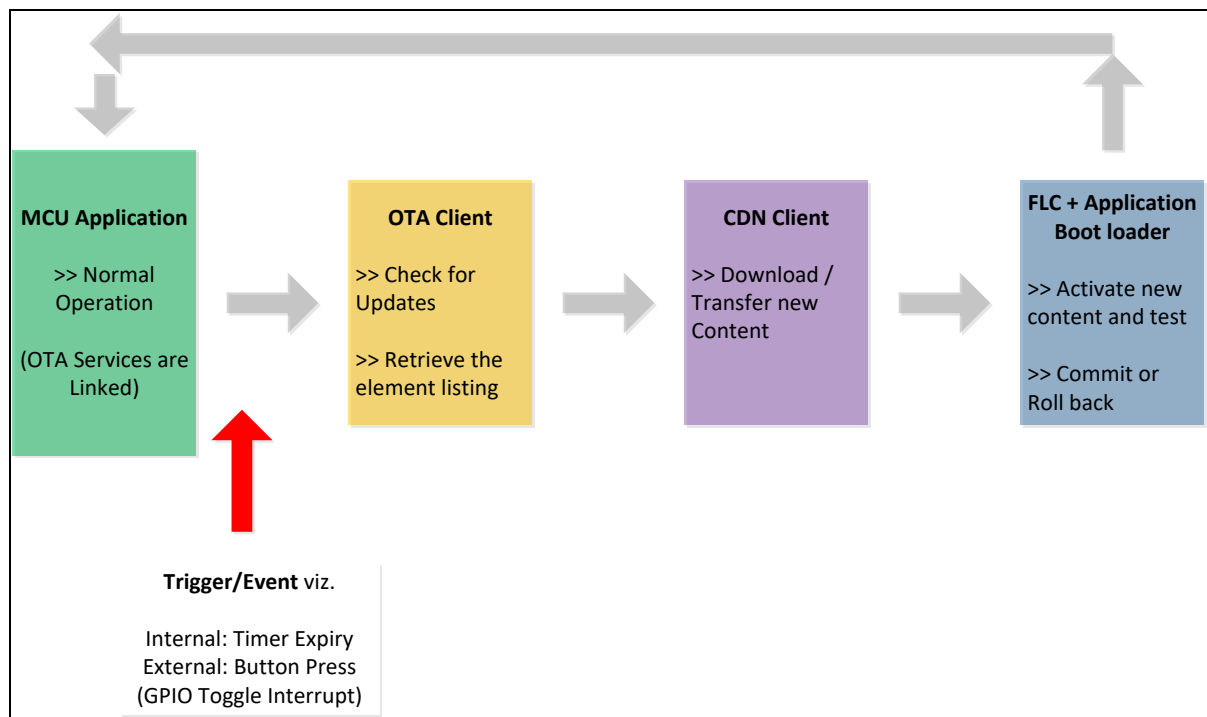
MCU Application

>> Normal Operation

(OTA Services are Linked)

OTA Client

>> Check for Updates

>> Retrieve the element listing

CDN Client

>> Download / Transfer new Content

FLC + Application Boot loader

>> Activate new content and test

>> Commit or Roll back

Trigger/Event viz.

Internal: Timer Expiry
External: Button Press
(GPIO Toggle Interrupt)